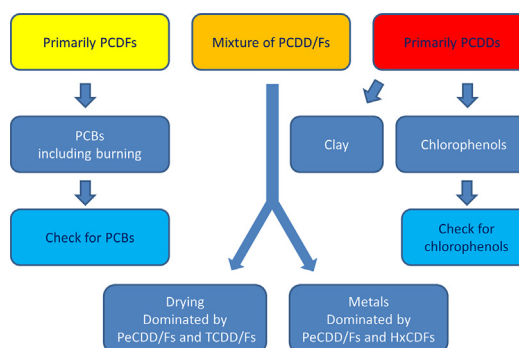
Primarily PCDFs

Mixture of PCDD/Fs

Primarily PCDDs

PCBs including burning

Clay

Chlorophenols

Check for PCBs

Check for chlorophenols

Drying
Dominated by
PeCDD/Fs and TCDD/Fs

Metals
Dominated by
PeCDD/Fs and HxCDFs